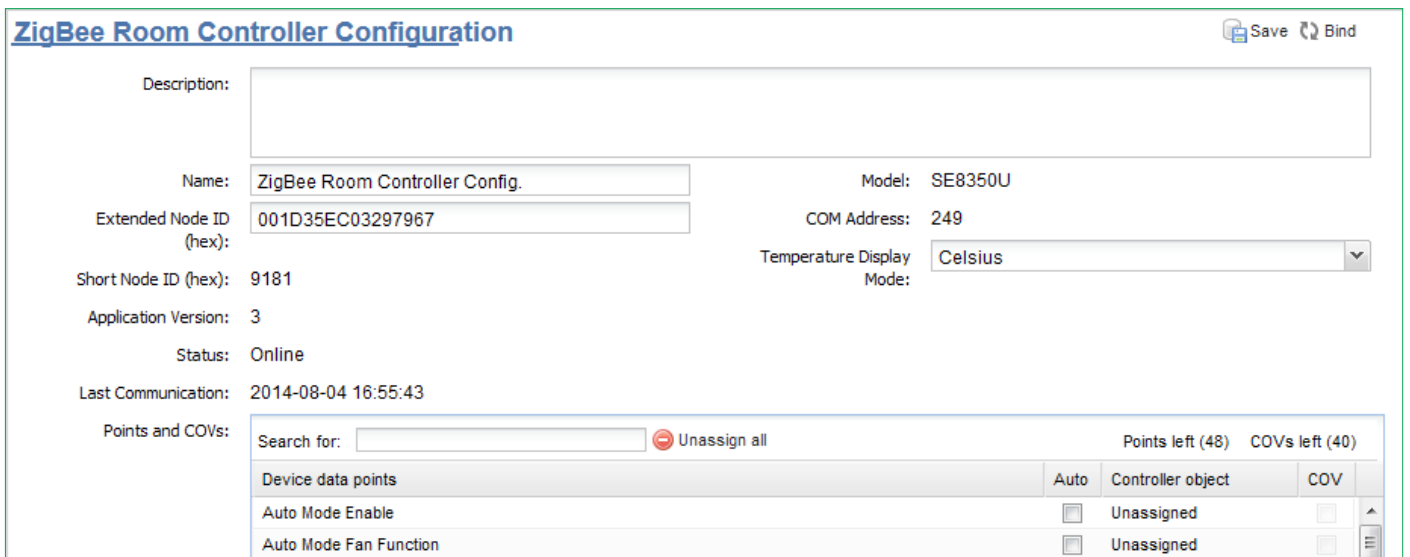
ZigBee Room Controller Configuration

Save Bind

Description:

Name: ZigBee Room Controller Config.

Model: SE8350U

Extended Node ID (hex): 001D35EC03297967

COM Address: 249

Temperature Display Mode: Celsius

Short Node ID (hex): 9181

Application Version: 3

Status: Online

Last Communication: 2014-08-04 16:55:43

Points and COVs:

Search for: Unassign all Points left (48) COVs left (40)

| Device data points | Auto | Controller object | COV |
|---|---|---|---|
| Auto Mode Enable | | Unassigned | |
| Auto Mode Fan Function | | Unassigned | |